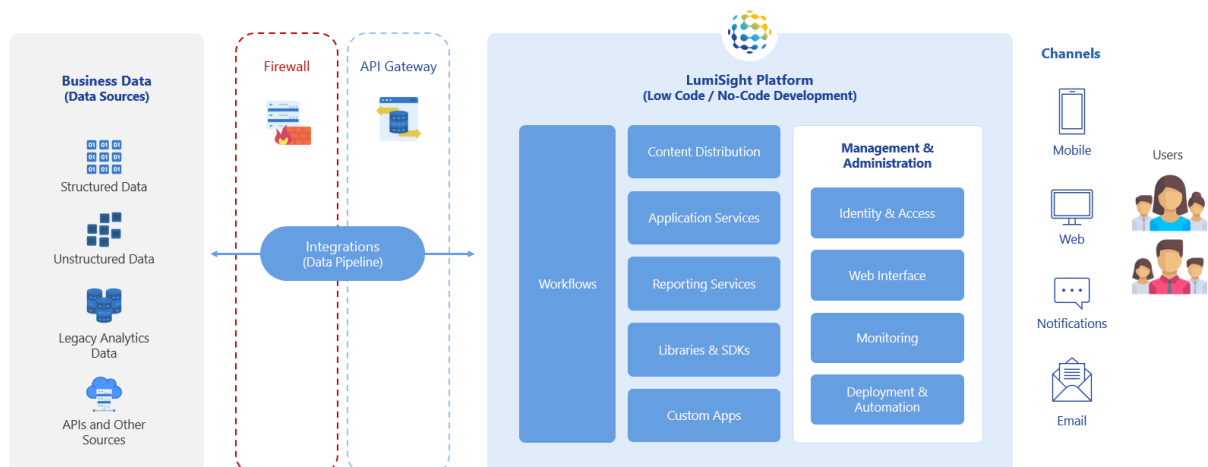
Business Data
(Data Sources)

01 01 01
01 01 01
01 01 01

Structured Data

Unstructured Data

Legacy Analytics Data

APIs and Other Sources

Firewall

API Gateway

Integrations
(Data Pipeline)

LumiSight Platform
(Low Code / No-Code Development)

Workflows

Content Distribution

Application Services

Reporting Services

Libraries & SDKs

Custom Apps

Management & Administration

Identity & Access

Web Interface

Monitoring

Deployment & Automation

Channels

Mobile

Web

Notifications

Email

Users